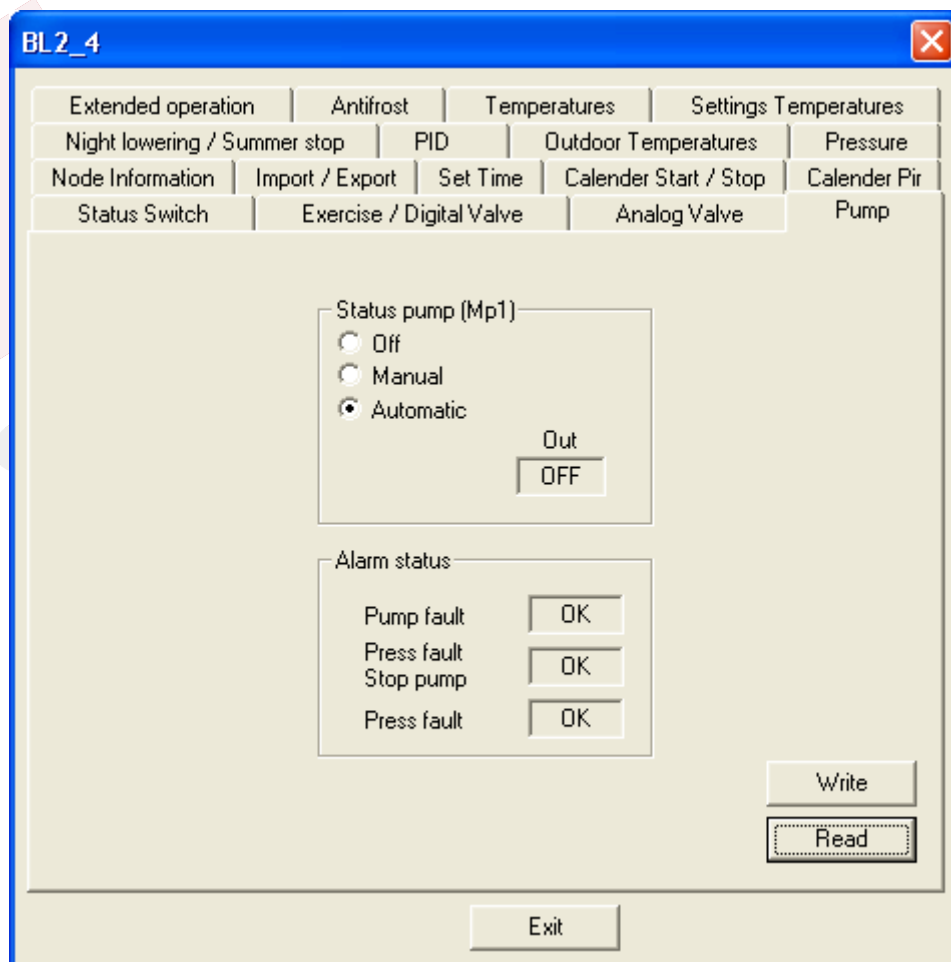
BL2_4

Extended operation | Antifrost | Temperatures | Settings Temperatures
Night lowering / Summer stop | PID | Outdoor Temperatures | Pressure
Node Information | Import / Export | Set Time | Calender Start / Stop | Calender Pir
Status Switch | Exercise / Digital Valve | Analog Valve | Pump

Status pump (Mp1)
Off
Manual
Automatic
Out
OFF

Alarm status
Pump fault OK
Press fault Stop pump OK
Press fault OK

Write
Read

Exit